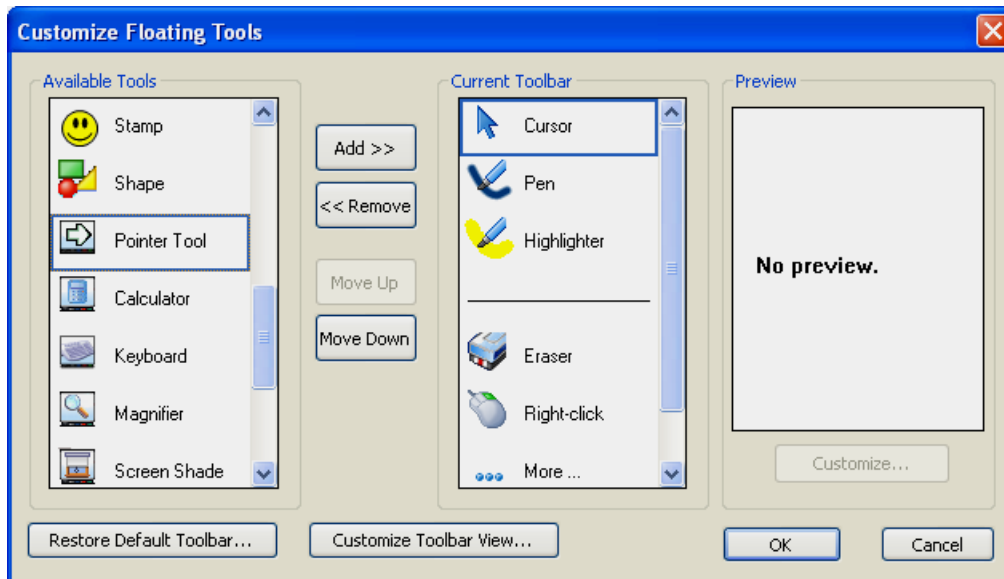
Customize Floating Tools

Available Tools
Stamp
Shape
Pointer Tool
Calculator
Keyboard
Magnifier
Screen Shade

Add >>
<< Remove
Move Up
Move Down

Current Toolbar
Cursor
Pen
Highlighter
Eraser
Right-click
More ...

Preview
No preview.
Customize...

Restore Default Toolbar...
Customize Toolbar View...
OK
Cancel